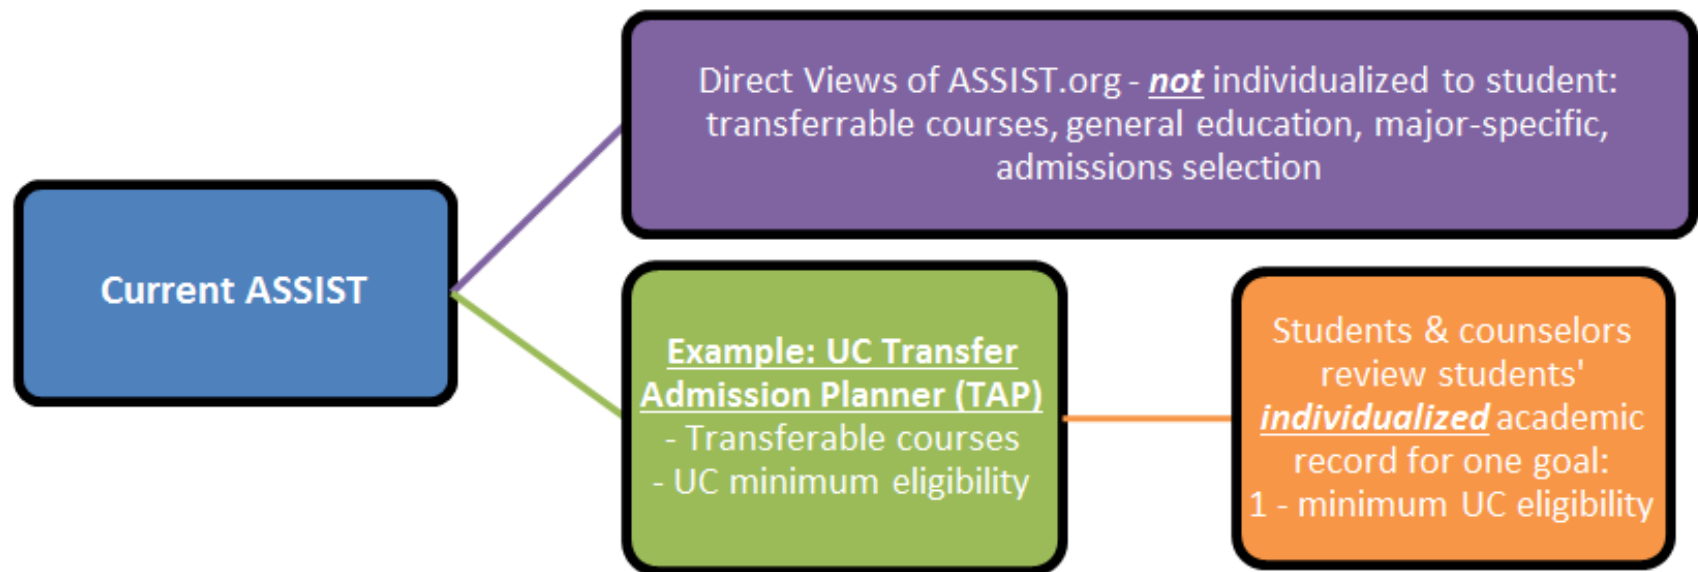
Current ASSIST

Direct Views of ASSIST.org - not individualized to student: transferrable courses, general education, major-specific, admissions selection

Example: UC Transfer Admission Planner (TAP)
- Transferable courses
- UC minimum eligibility

Students & counselors review students' individualized academic record for one goal:
1 - minimum UC eligibility